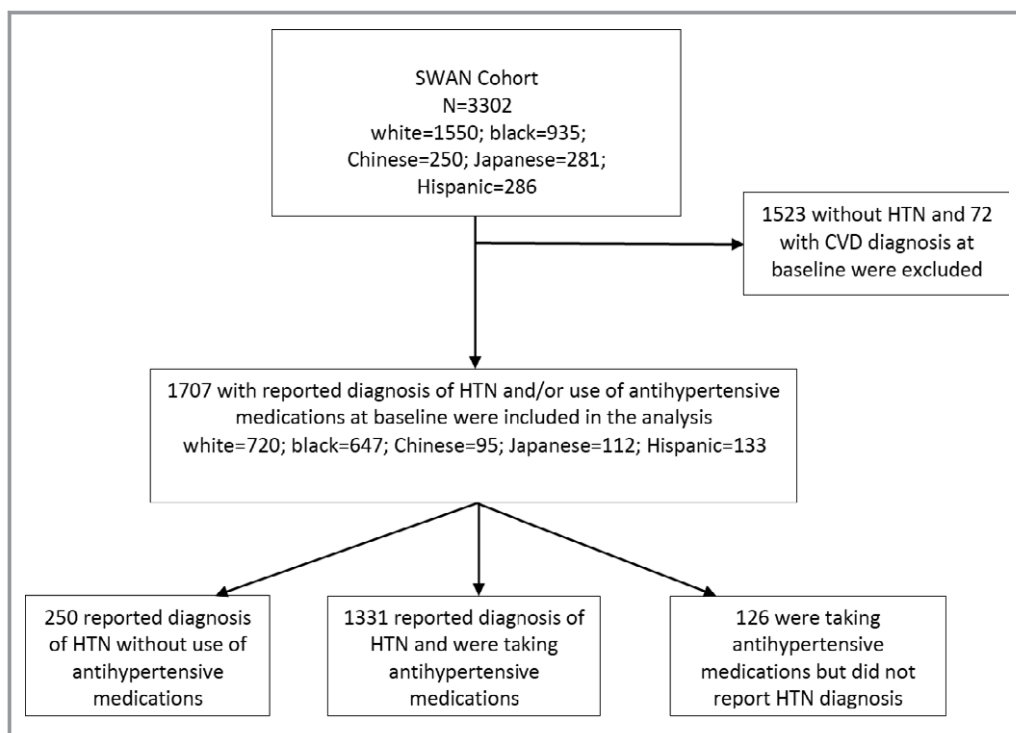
SWAN Cohort
N=3302
white=1550; black=935;
Chinese=250; Japanese=281;
Hispanic=286

1523 without HTN and 72 with CVD diagnosis at baseline were excluded

1707 with reported diagnosis of HTN and/or use of antihypertensive medications at baseline were included in the analysis
white=720; black=647; Chinese=95; Japanese=112; Hispanic=133

250 reported diagnosis of HTN without use of antihypertensive medications

1331 reported diagnosis of HTN and were taking antihypertensive medications

126 were taking antihypertensive medications but did not report HTN diagnosis